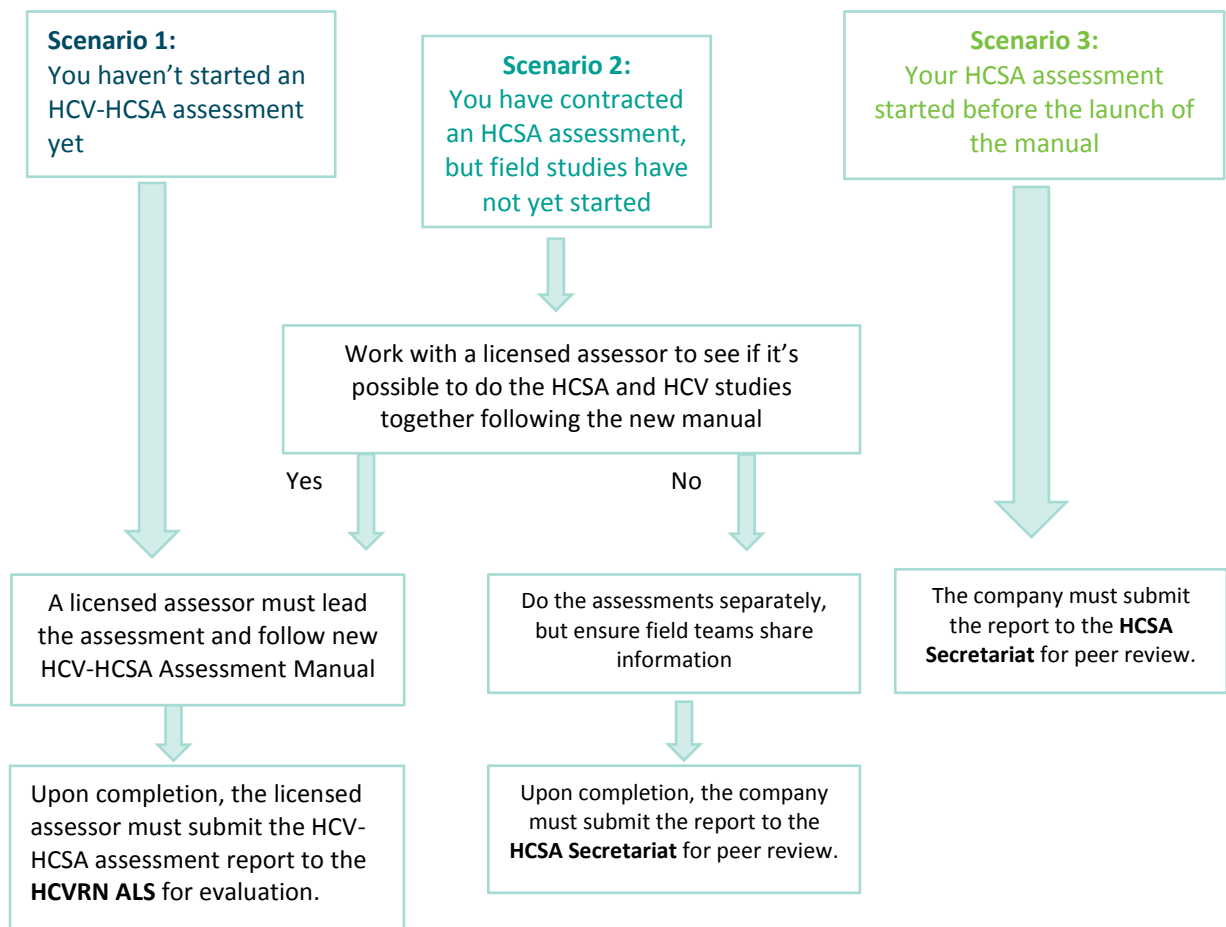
**Scenario 1:**
You haven't started an HCV-HCSA assessment yet

**Scenario 2:**
You have contracted an HCSA assessment, but field studies have not yet started

**Scenario 3:**
Your HCSA assessment started before the launch of the manual

Work with a licensed assessor to see if it's possible to do the HCSA and HCV studies together following the new manual

Yes

No

A licensed assessor must lead the assessment and follow new HCV-HCSA Assessment Manual

Do the assessments separately, but ensure field teams share information

The company must submit the report to the **HCSA Secretariat** for peer review.

Upon completion, the licensed assessor must submit the HCV-HCSA assessment report to the **HCVRN ALS** for evaluation.

Upon completion, the company must submit the report to the **HCSA Secretariat** for peer review.